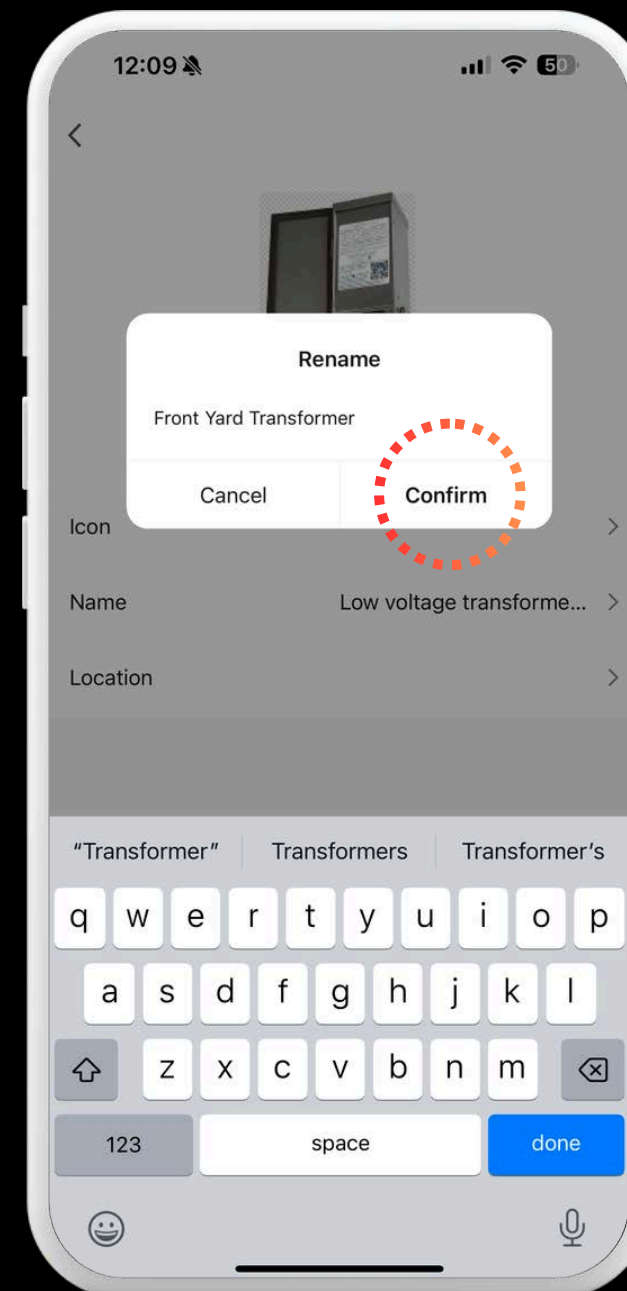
12:09

50

<

Rename

Front Yard Transformer

Cancel

Confirm

Icon

>

Name

Low voltage transforme...

>

Location

>

"Transformer"

Transformers

Transformer's

q w e r t y u i o p

a s d f g h j k l

z x c v b n m

123

space

done